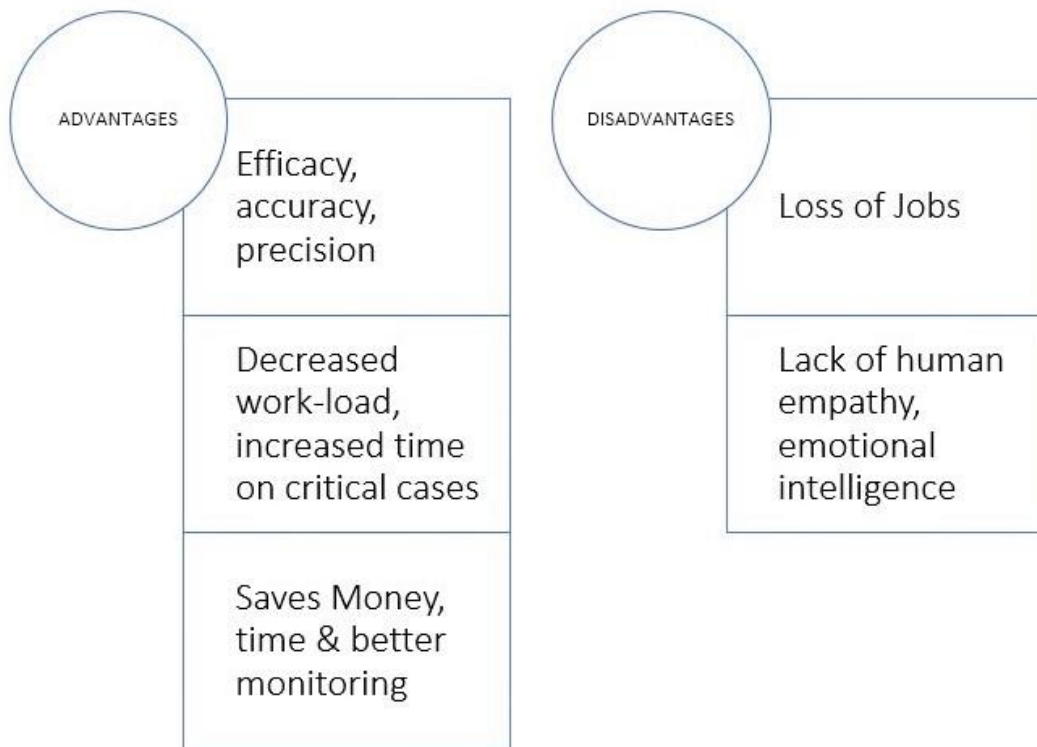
ADVANTAGES

Efficacy, accuracy, precision

Decreased work-load, increased time on critical cases

Saves Money, time & better monitoring

DISADVANTAGES

Loss of Jobs

Lack of human empathy, emotional intelligence